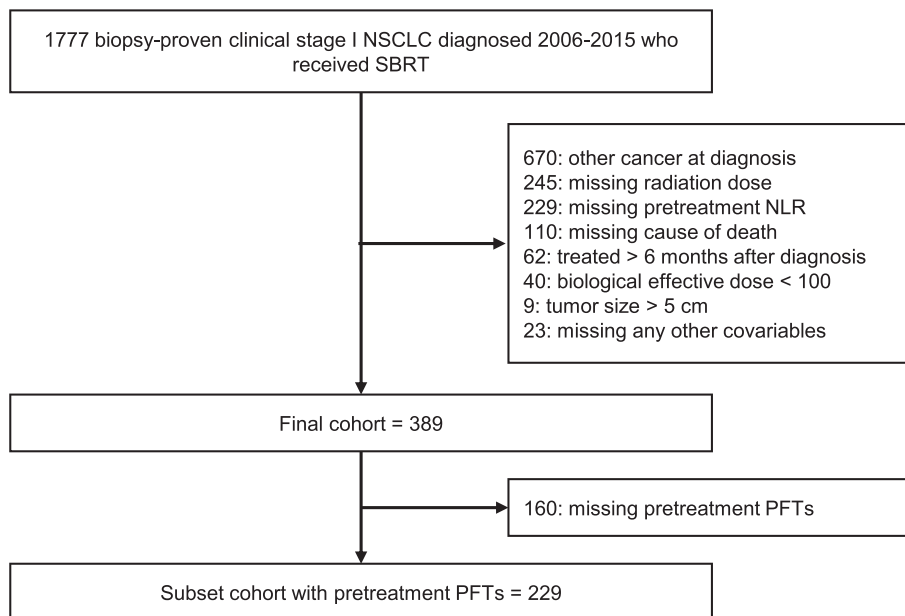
1777 biopsy-proven clinical stage I NSCLC diagnosed 2006-2015 who received SBRT

670: other cancer at diagnosis
245: missing radiation dose
229: missing pretreatment NLR
110: missing cause of death
62: treated > 6 months after diagnosis
40: biological effective dose < 100
9: tumor size > 5 cm
23: missing any other covariables

Final cohort = 389

160: missing pretreatment PFTs

Subset cohort with pretreatment PFTs = 229